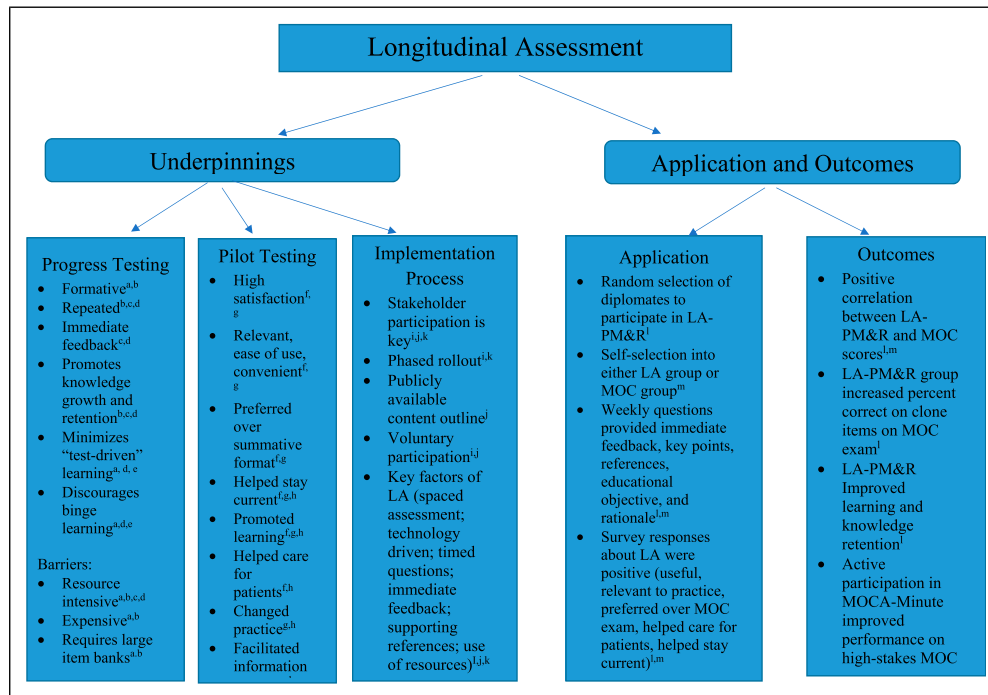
Longitudinal Assessment

Underpinnings

Application and Outcomes

Progress Testing
- Formative$^{a,b}$
- Repeated$^{b,c,d}$
- Immediate feedback$^{c,d}$
- Promotes knowledge growth and retention$^{b,c,d}$
- Minimizes "test-driven" learning$^{a, d, e}$
- Discourages binge learning$^{a,d,e}$

Barriers:
- Resource intensive$^{a,b,c,d}$
- Expensive$^{a,b}$
- Requires large item banks$^{a,b}$

Pilot Testing
- High satisfaction$^{f,g}$
- Relevant, ease of use, convenient$^{f,g}$
- Preferred over summative format$^{f,g}$
- Helped stay current$^{f,g,h}$
- Promoted learning$^{f,g,h}$
- Helped care for patients$^{f,h}$
- Changed practice$^{g,h}$
- Facilitated information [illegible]

Implementation Process
- Stakeholder participation is key$^{i,j,k}$
- Phased rollout$^{i,k}$
- Publicly available content outline$^{j}$
- Voluntary participation$^{i,j}$
- Key factors of LA (spaced assessment; technology driven; timed questions; immediate feedback; supporting references; use of resources)$^{I,j,k}$

Application
- Random selection of diplomates to participate in LA-PM&R$^{l}$
- Self-selection into either LA group or MOC group$^{m}$
- Weekly questions provided immediate feedback, key points, references, educational objective, and rationale$^{l,m}$
- Survey responses about LA were positive (useful, relevant to practice, preferred over MOC exam, helped care for patients, helped stay current)$^{l,m}$

Outcomes
- Positive correlation between LA-PM&R and MOC scores$^{l,m}$
- LA-PM&R group increased percent correct on clone items on MOC exam$^{l}$
- LA-PM&R Improved learning and knowledge retention$^{l}$
- Active participation in MOCA-Minute improved performance on high-stakes MOC